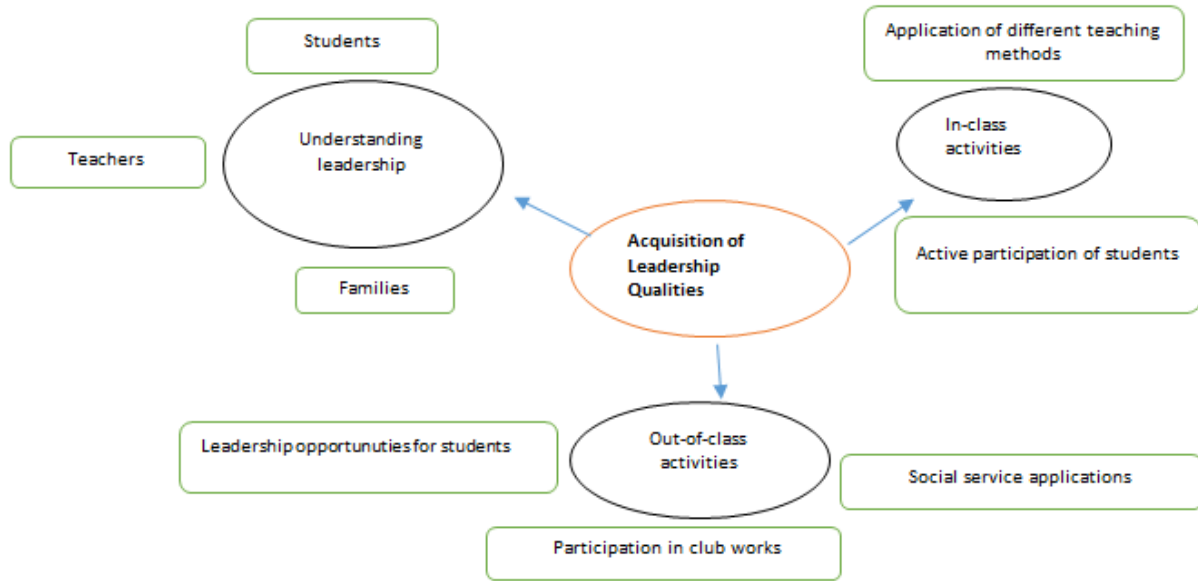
Students

Understanding leadership

Teachers

Families

Acquisition of Leadership Qualities

Application of different teaching methods

In-class activities

Active participation of students

Leadership opportunuties for students

Out-of-class activities

Social service applications

Participation in club works